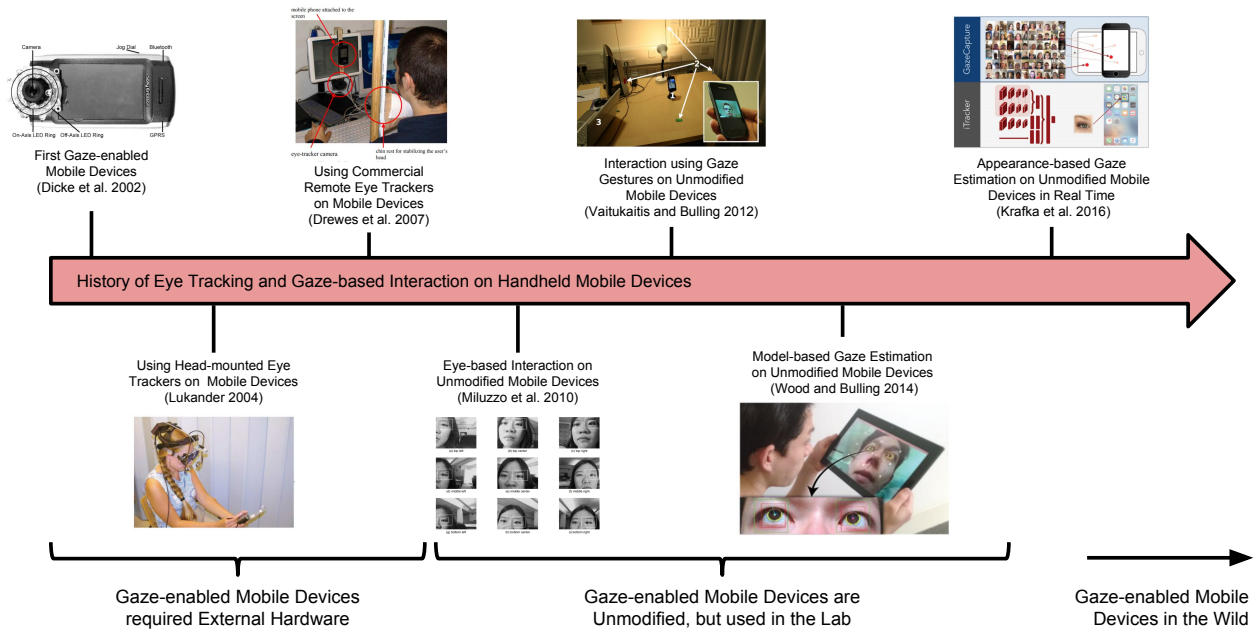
Camera
Jog Dial
Bluetooth
On-Axis LED Ring
Off-Axis LED Ring
GPRS

First Gaze-enabled Mobile Devices (Dicke et al. 2002)

mobile phone attached to the screen
eye-tracker camera
chin rest for stabilizing the user's head

Using Commercial Remote Eye Trackers on Mobile Devices (Drewes et al. 2007)

2
3

Interaction using Gaze Gestures on Unmodified Mobile Devices (Vaitukaitis and Bulling 2012)

GazeCapture
iTracker

Appearance-based Gaze Estimation on Unmodified Mobile Devices in Real Time (Krafka et al. 2016)

History of Eye Tracking and Gaze-based Interaction on Handheld Mobile Devices

Using Head-mounted Eye Trackers on Mobile Devices (Lukander 2004)

Eye-based Interaction on Unmodified Mobile Devices (Miluzzo et al. 2010)

(a) top left
(b) top center
(c) top right
(d) middle left
(e) middle center
(f) middle right
(g) bottom left
(h) bottom center
(i) bottom right

Model-based Gaze Estimation on Unmodified Mobile Devices (Wood and Bulling 2014)

Gaze-enabled Mobile Devices required External Hardware

Gaze-enabled Mobile Devices are Unmodified, but used in the Lab

Gaze-enabled Mobile Devices in the Wild